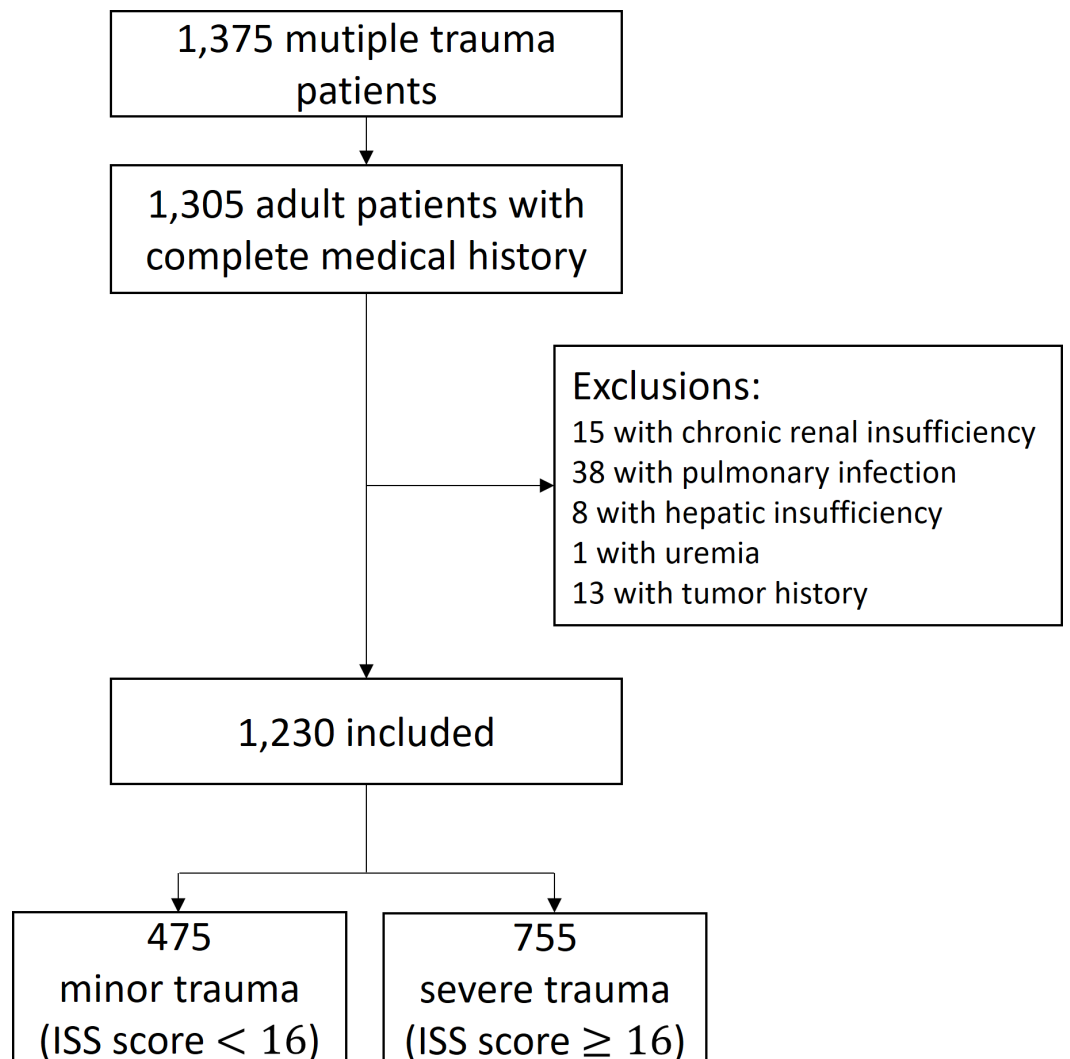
1,375 mutiple trauma patients

1,305 adult patients with complete medical history

Exclusions:
15 with chronic renal insufficiency
38 with pulmonary infection
8 with hepatic insufficiency
1 with uremia
13 with tumor history

1,230 included

475 minor trauma (ISS score $< 16$)

755 severe trauma (ISS score $\geq 16$)